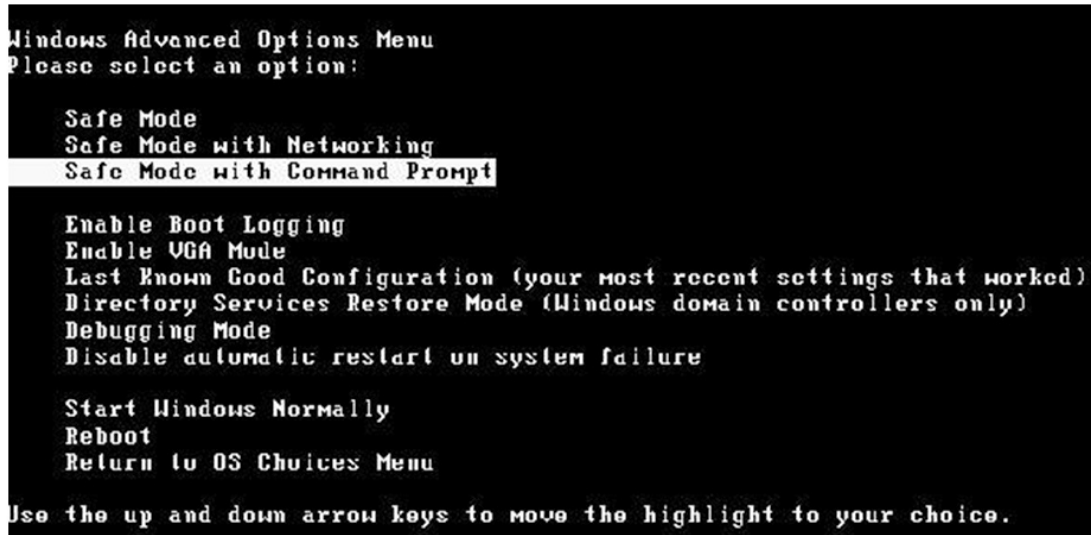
Windows Advanced Options Menu
Please select an option:

Safe Mode
Safe Mode with Networking
Safe Mode with Command Prompt

Enable Boot Logging
Enable VGA Mode
Last Known Good Configuration (your most recent settings that worked)
Directory Services Restore Mode (Windows domain controllers only)
Debugging Mode
Disable automatic restart on system failure

Start Windows Normally
Reboot
Return to OS Choices Menu

Use the up and down arrow keys to move the highlight to your choice.